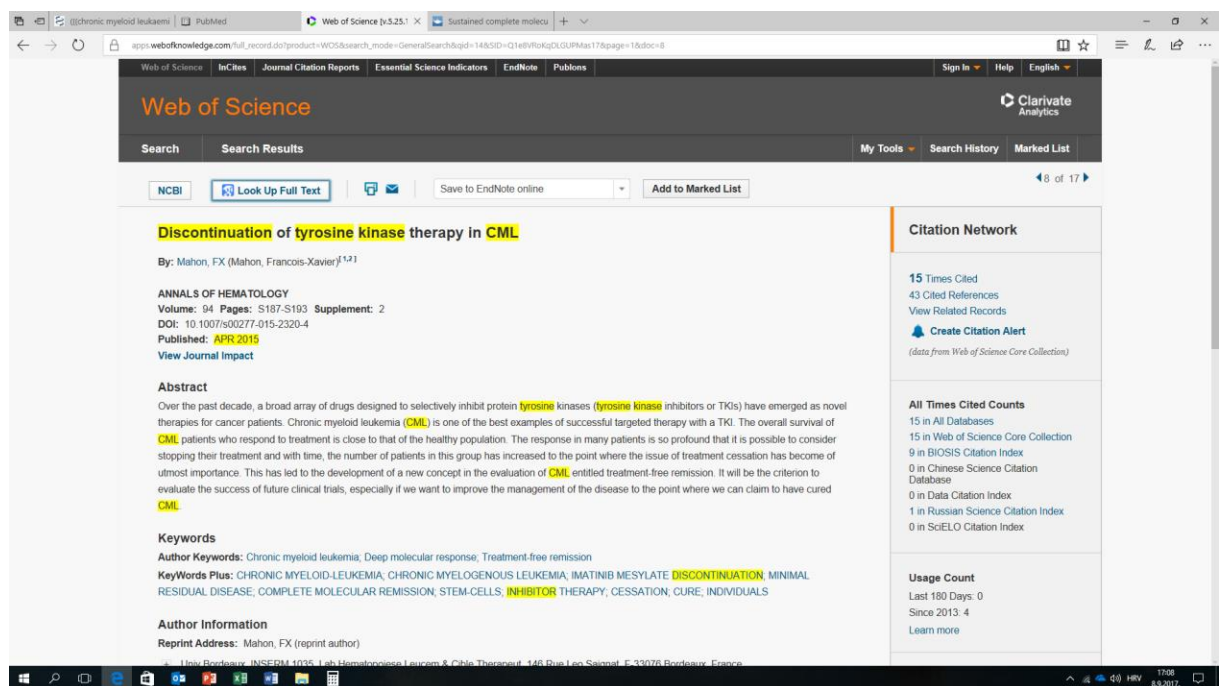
((chronic myeloid leukaemi | PubMed | Web of Science [v.5.25.1 × | Sustained complete molecu | +

apps.webofknowledge.com/full_record.do?product=WOS&search_mode=GeneralSearch&qid=14&SID=Q1e8VRoKqDLGUPMas17&page=1&doc=8

Web of Science | InCites | Journal Citation Reports | Essential Science Indicators | EndNote | Publons | Sign In | Help | English

Web of Science

Clarivate Analytics

Search | Search Results | My Tools | Search History | Marked List

NCBI | Look Up Full Text | Save to EndNote online | Add to Marked List | 8 of 17

Discontinuation of tyrosine kinase therapy in CML

By: Mahon, FX (Mahon, Francois-Xavier)$^{[1,2]}$

ANNALS OF HEMATOLOGY
Volume: 94 Pages: S187-S193 Supplement: 2
DOI: 10.1007/s00277-015-2320-4
Published: APR 2015
View Journal Impact

Abstract
Over the past decade, a broad array of drugs designed to selectively inhibit protein tyrosine kinases (tyrosine kinase inhibitors or TKIs) have emerged as novel therapies for cancer patients. Chronic myeloid leukemia (CML) is one of the best examples of successful targeted therapy with a TKI. The overall survival of CML patients who respond to treatment is close to that of the healthy population. The response in many patients is so profound that it is possible to consider stopping their treatment and with time, the number of patients in this group has increased to the point where the issue of treatment cessation has become of utmost importance. This has led to the development of a new concept in the evaluation of CML entitled treatment-free remission. It will be the criterion to evaluate the success of future clinical trials, especially if we want to improve the management of the disease to the point where we can claim to have cured CML.

Keywords
Author Keywords: Chronic myeloid leukemia; Deep molecular response; Treatment-free remission
KeyWords Plus: CHRONIC MYELOID-LEUKEMIA; CHRONIC MYELOGENOUS LEUKEMIA; IMATINIB MESYLATE DISCONTINUATION; MINIMAL RESIDUAL DISEASE; COMPLETE MOLECULAR REMISSION; STEM-CELLS; INHIBITOR THERAPY; CESSATION; CURE; INDIVIDUALS

Author Information
Reprint Address: Mahon, FX (reprint author)
+ Univ Bordeaux, INSERM 1035, Lab Hematopoiese Leucem & Cible Therapeut, 146 Rue Leo Saignat, F-33076 Bordeaux, France

Citation Network

15 Times Cited
43 Cited References
View Related Records
Create Citation Alert
(data from Web of Science Core Collection)

All Times Cited Counts
15 in All Databases
15 in Web of Science Core Collection
9 in BIOSIS Citation Index
0 in Chinese Science Citation Database
0 in Data Citation Index
1 in Russian Science Citation Index
0 in SciELO Citation Index

Usage Count
Last 180 Days: 0
Since 2013: 4
Learn more

HRV 17:08 8.9.2017.